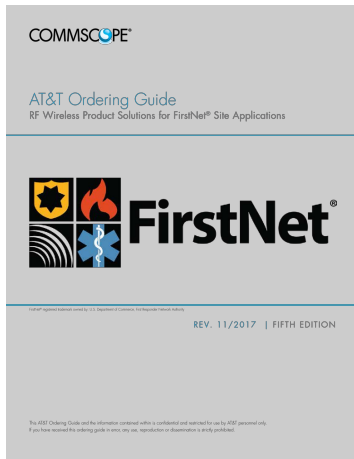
COMMSCOPE®

AT&T Ordering Guide
RF Wireless Product Solutions for FirstNet® Site Applications

FirstNet®

FirstNet® registered trademark owned by U.S. Department of Commerce, First Responder Network Authority

REV. 11/2017 | FIFTH EDITION

This AT&T Ordering Guide and the information contained within is confidential and restricted for use by AT&T personnel only. If you have received this ordering guide in error, any use, reproduction or dissemination is strictly prohibited.